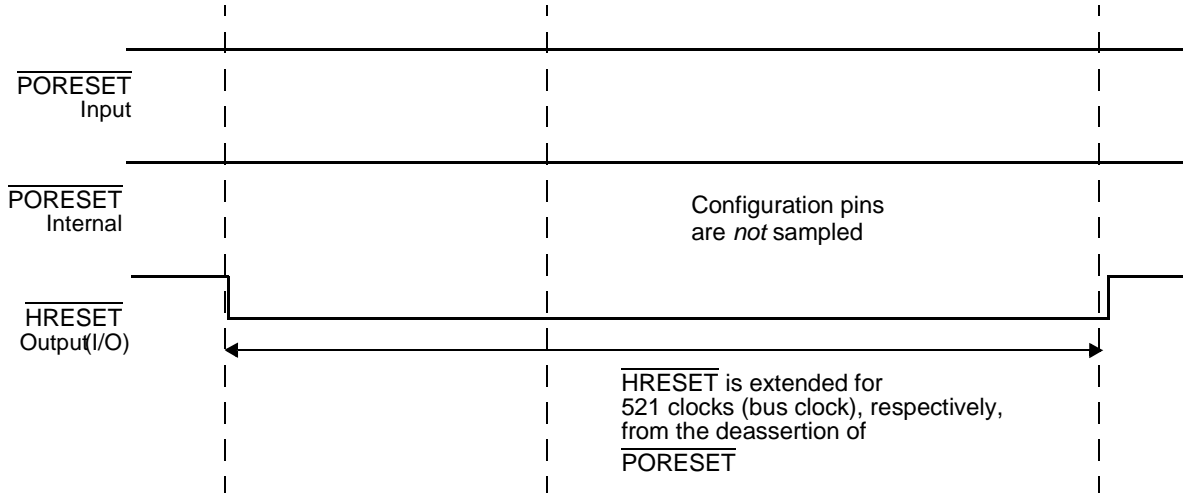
$\overline{\text{PORESET}}$
Input

$\overline{\text{PORESET}}$
Internal

Configuration pins are *not* sampled

$\overline{\text{HRESET}}$
Output(I/O)

$\overline{\text{HRESET}}$ is extended for 521 clocks (bus clock), respectively, from the deassertion of $\overline{\text{PORESET}}$